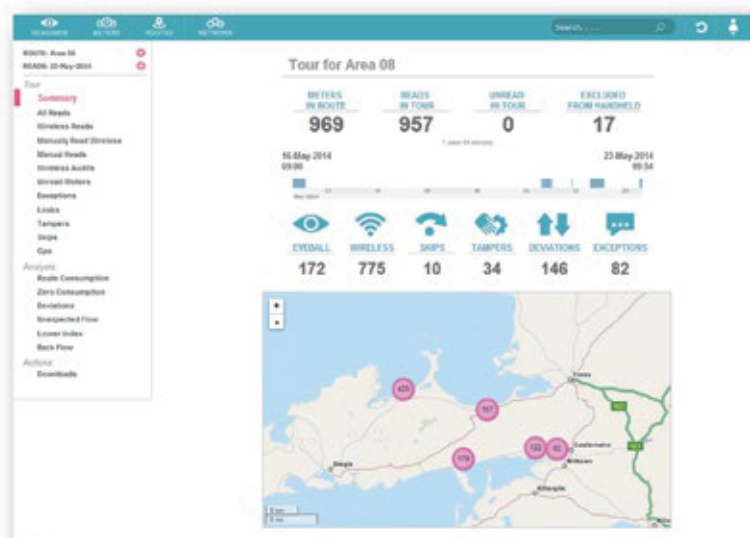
READINGS METERS ROUTES NETWORK

Search...

ROUTE: Area 08
READS: 23-May-2014

Tour
Summary
All Reads
Wireless Reads
Manually Read Wireless
Manual Reads
Wireless Audits
Unread Meters
Exceptions
Leaks
Tampers
Skips
Gps

Analysis
Route Consumption
Zero Consumption
Deviations
Unexpected Flow
Lower Index
Back Flow

Actions
Downloads

Tour for Area 08

| METERS IN ROUTE | READS IN TOUR | UNREAD IN TOUR | EXCLUDED FROM HANDHELD |
|---|---|---|---|
| 969 | 957 | 0 | 17 |

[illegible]

16-May-2014
09:00

23-May-2014
09:54

| CYEBALL | WIRELESS | SKIPS | TAMPERS | DEVIATIONS | EXCEPTIONS |
|---|---|---|---|---|---|
| 172 | 775 | 10 | 34 | 146 | 82 |

+
-

420
557
179
132
62